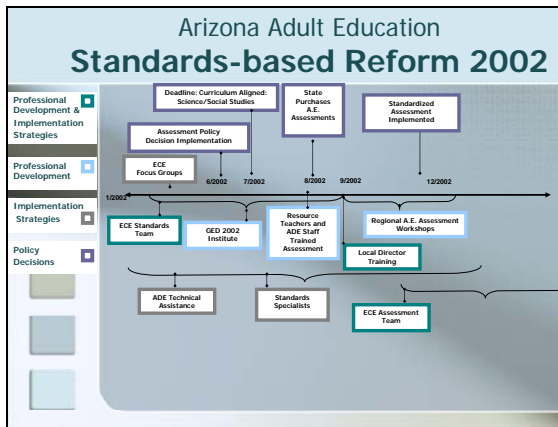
Arizona Adult Education
Standards-based Reform 2002

Professional Development & Implementation Strategies

Professional Development

Implementation Strategies

Policy Decisions

Deadline: Curriculum Aligned: Science/Social Studies

State Purchases A.E. Assessments

Standardized Assessment Implemented

Assessment Policy Decision Implementation

ECE Focus Groups

1/2002

6/2002

7/2002

8/2002

9/2002

12/2002

ECE Standards Team

GED 2002 Institute

Resource Teachers and ADE Staff Trained Assessment

Regional A.E. Assessment Workshops

Local Director Training

ADE Technical Assistance

Standards Specialists

ECE Assessment Team